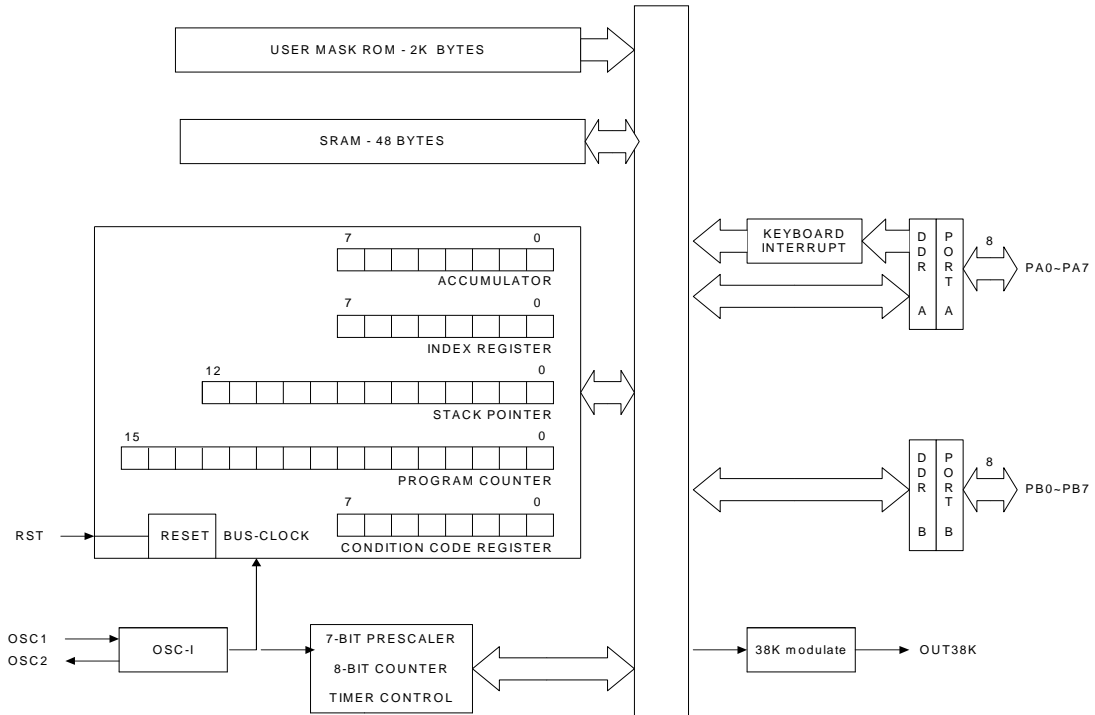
USER MASK ROM - 2K BYTES

SRAM - 48 BYTES

7 0
ACCUMULATOR

7 0
INDEX REGISTER

12 0
STACK POINTER

15 0
PROGRAM COUNTER

7 0
CONDITION CODE REGISTER

RST

RESET BUS-CLOCK

KEYBOARD INTERRUPT

DDR A

PORT A

8

PA0~PA7

DDR B

PORT B

8

PB0~PB7

OSC1
OSC2

OSC-I

7-BIT PRESCALER
8-BIT COUNTER
TIMER CONTROL

38K modulate

OUT38K